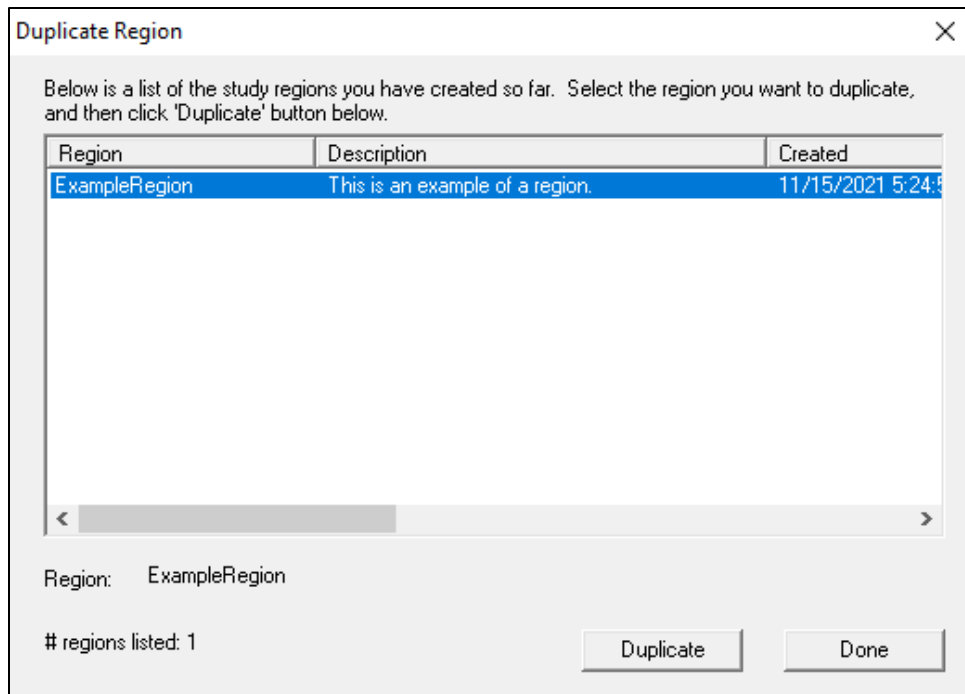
Duplicate Region

Below is a list of the study regions you have created so far. Select the region you want to duplicate, and then click 'Duplicate' button below.

| Region | Description | Created |
|---|---|---|
| ExampleRegion | This is an example of a region. | 11/15/2021 5:24:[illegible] |

Region: ExampleRegion

# regions listed: 1

Duplicate

Done